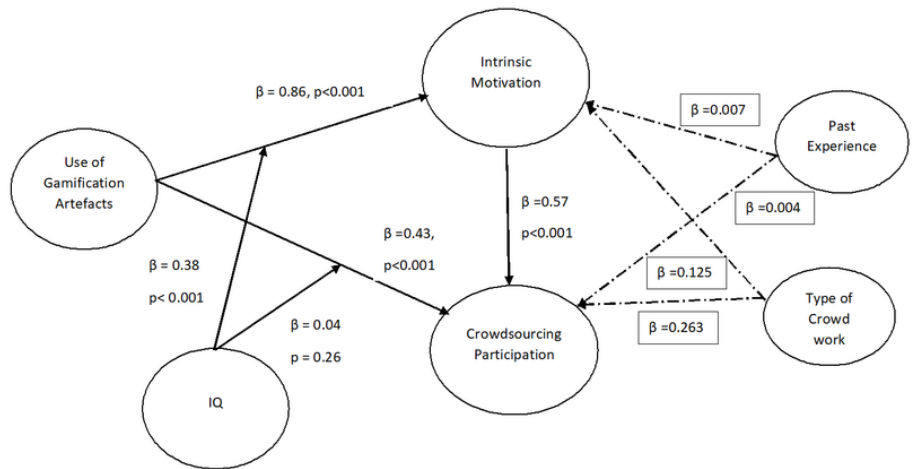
Intrinsic Motivation

β = 0.86, p<0.001

β =0.007

Past Experience

Use of Gamification Artefacts

β =0.57

p<0.001

β =0.004

β =0.43,

p<0.001

β = 0.38

p< 0.001

β =0.125

Type of Crowd work

β = 0.04

p = 0.26

Crowdsourcing Participation

β =0.263

IQ